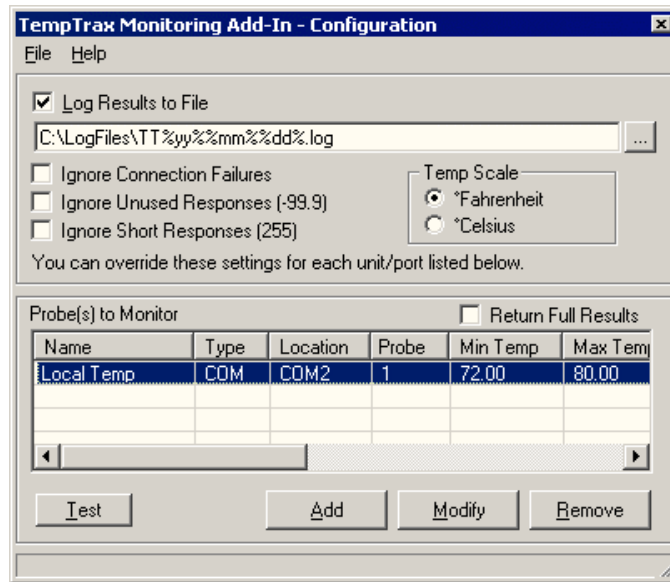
TempTrax Monitoring Add-In - Configuration

File Help

Log Results to File

C:\LogFiles\TT%yy%%mm%%dd%.log

...

Ignore Connection Failures

Ignore Unused Responses (-99.9)

Ignore Short Responses (255)

Temp Scale

*Fahrenheit

*Celsius

You can override these settings for each unit/port listed below.

Probe(s) to Monitor

Return Full Results

| Name | Type | Location | Probe | Min Temp | Max Tem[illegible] |
|---|---|---|---|---|---|
| Local Temp | COM | COM2 | 1 | 72.00 | 80.00 |

Test

Add

Modify

Remove